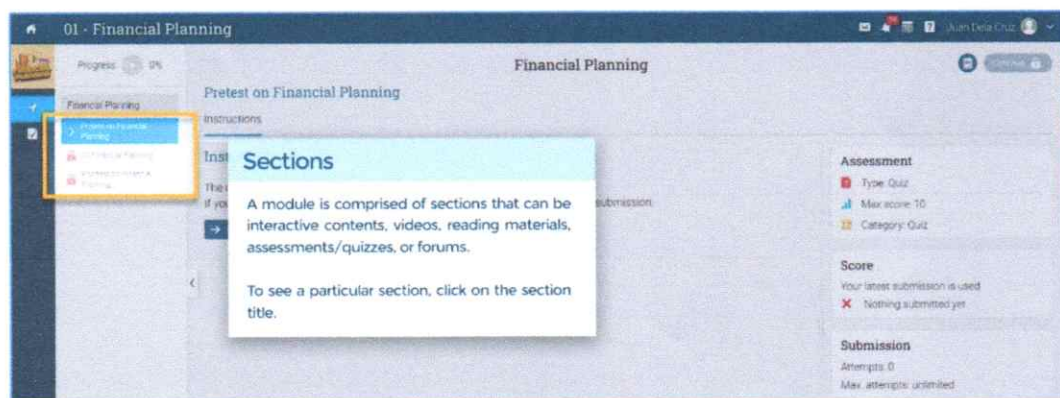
01 - Financial Planning

Juan Dela Cruz

Progress 0%

Financial Planning

Pretest on Financial Planning

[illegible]

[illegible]

Financial Planning

Pretest on Financial Planning

Instructions

Inst

The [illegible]
If yo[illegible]

submission

Sections

A module is comprised of sections that can be interactive contents, videos, reading materials, assessments/quizzes, or forums.

To see a particular section, click on the section title.

Continue

Assessment

Type: Quiz

Max score: 10

Category: Quiz

Score

Your latest submission is used

Nothing submitted yet

Submission

Attempts: 0

Max. attempts: unlimited